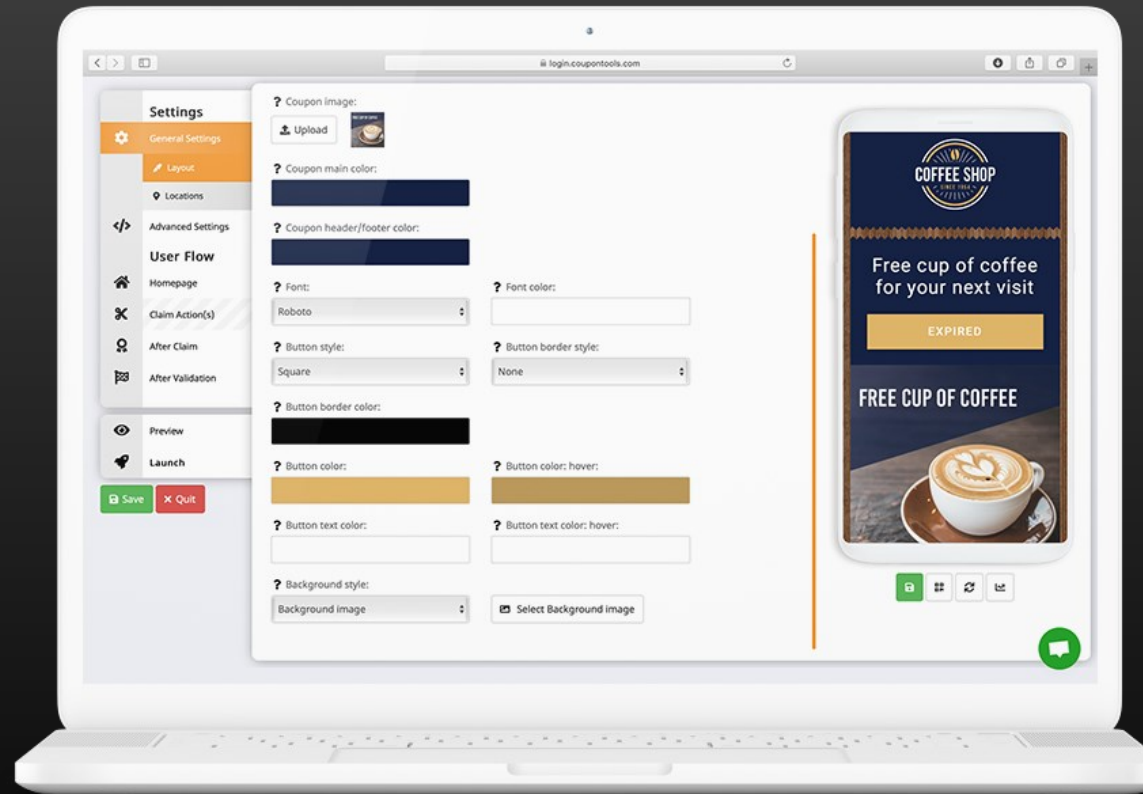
login.coupontools.com

Settings

General Settings

Layout

Locations

Advanced Settings

User Flow

Homepage

Claim Action(s)

After Claim

After Validation

Preview

Launch

Save

Quit

? Coupon image:

Upload

? Coupon main color:

? Coupon header/footer color:

? Font:

Roboto

? Font color:

? Button style:

Square

? Button border style:

None

? Button border color:

? Button color:

? Button color: hover:

? Button text color:

? Button text color: hover:

? Background style:

Background image

Select Background image

COFFEE SHOP

SINCE 1964

Free cup of coffee for your next visit

EXPIRED

FREE CUP OF COFFEE